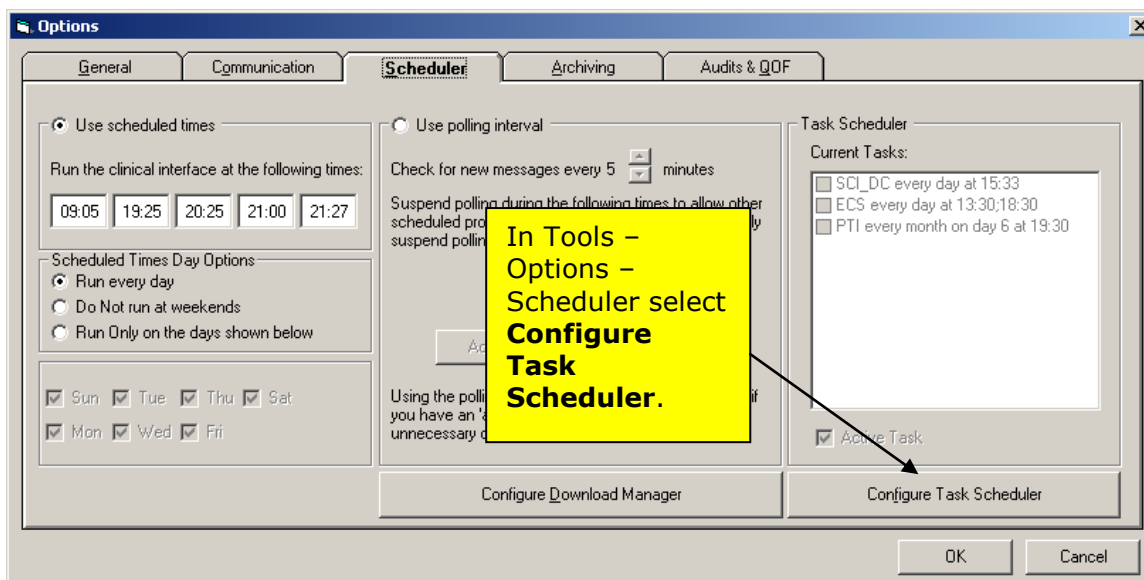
Options

General | Communication | Scheduler | Archiving | Audits & QOF

Use scheduled times

Run the clinical interface at the following times:

09:05 | 19:25 | 20:25 | 21:00 | 21:27

Scheduled Times Day Options

Run every day

Do Not run at weekends

Run Only on the days shown below

Sun Tue Thu Sat

Mon Wed Fri

Use polling interval

Check for new messages every 5 minutes

Suspend polling during the following times to allow other scheduled pro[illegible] suspend pollin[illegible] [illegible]ly

A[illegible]

Using the polli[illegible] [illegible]if you have an '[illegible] unnecessary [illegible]

In Tools – Options – Scheduler select **Configure Task Scheduler**.

Task Scheduler

Current Tasks:

SCI_DC every day at 15:33

ECS every day at 13:30;18:30

PTI every month on day 6 at 19:30

Active Task

Configure Download Manager

Configure Task Scheduler

OK

Cancel